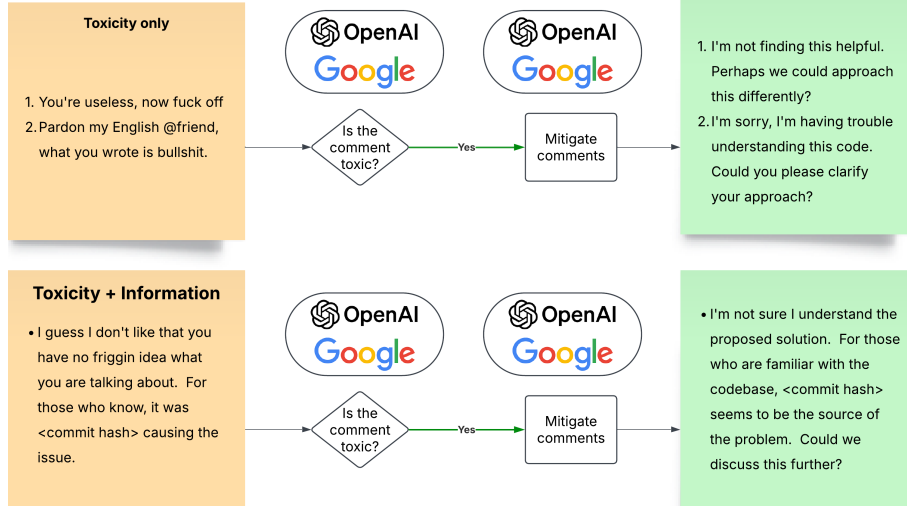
Toxicity only

1. You're useless, now fuck off
2. Pardon my English @friend, what you wrote is bullshit.

OpenAI
Google

Is the comment toxic?

Yes

OpenAI
Google

Mitigate comments

1. I'm not finding this helpful. Perhaps we could approach this differently?
2. I'm sorry, I'm having trouble understanding this code. Could you please clarify your approach?

Toxicity + Information

• I guess I don't like that you have no friggin idea what you are talking about. For those who know, it was <commit hash> causing the issue.

OpenAI
Google

Is the comment toxic?

Yes

OpenAI
Google

Mitigate comments

• I'm not sure I understand the proposed solution. For those who are familiar with the codebase, <commit hash> seems to be the source of the problem. Could we discuss this further?